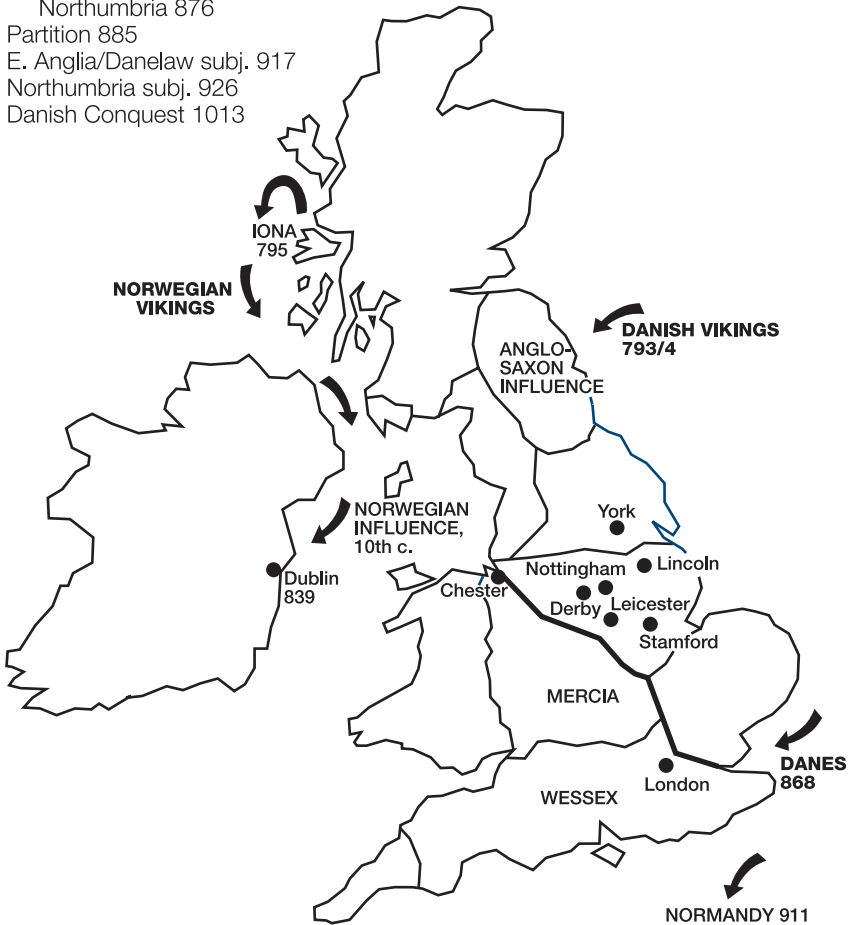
Northumbria 876
Partition 885
E. Anglia/Danelaw subj. 917
Northumbria subj. 926
Danish Conquest 1013

IONA
795

NORWEGIAN
VIKINGS

DANISH VIKINGS
793/4

ANGLO-
SAXON
INFLUENCE

NORWEGIAN
INFLUENCE,
10th c.

York

Dublin
839

Chester

Nottingham

Lincoln

Derby

Leicester

Stamford

MERCIA

DANES
868

London

WESSEX

NORMANDY 911